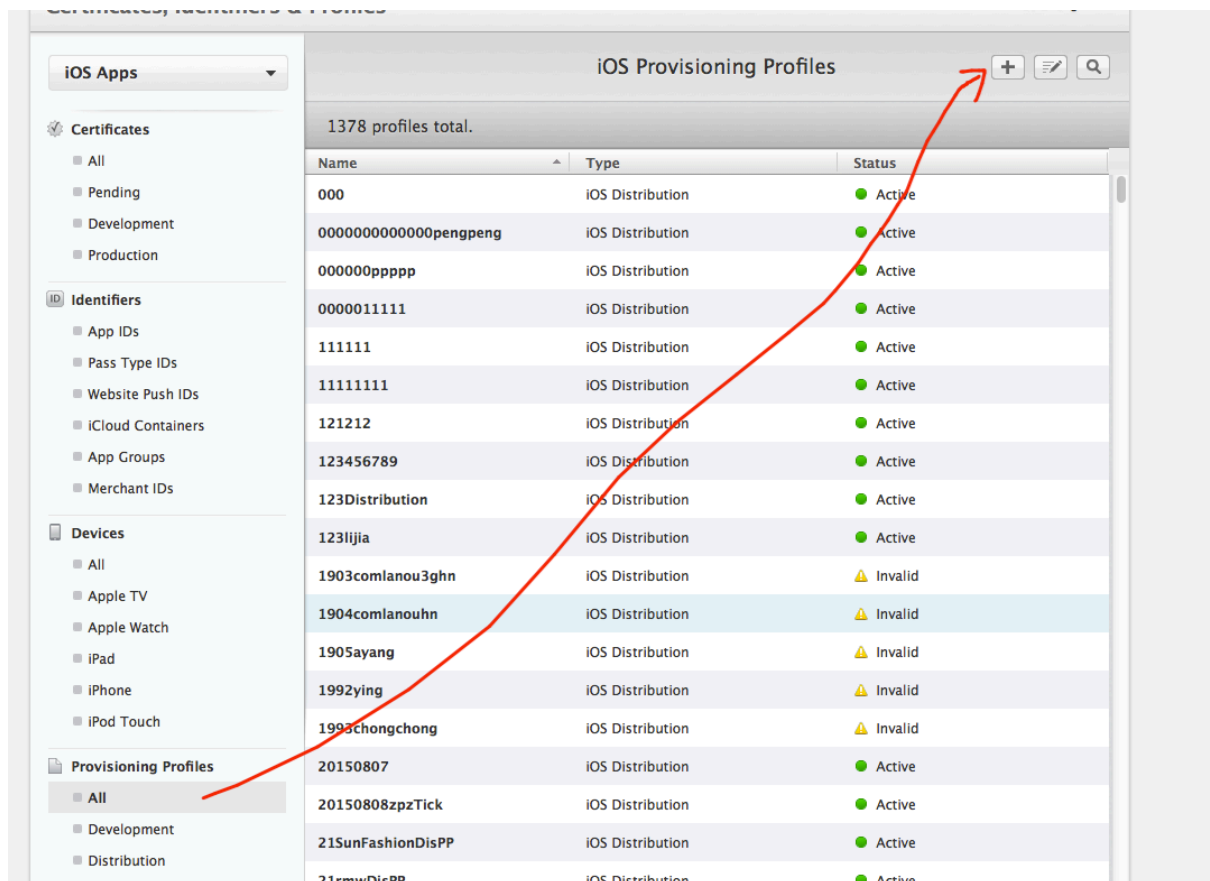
Certificates, Identifiers & Profiles

iOS Apps

Certificates
All
Pending
Development
Production

Identifiers
App IDs
Pass Type IDs
Website Push IDs
iCloud Containers
App Groups
Merchant IDs

Devices
All
Apple TV
Apple Watch
iPad
iPhone
iPod Touch

Provisioning Profiles
All
Development
Distribution

iOS Provisioning Profiles

1378 profiles total.

| Name | Type | Status |
|---|---|---|
| 000 | iOS Distribution | Active |
| 0000000000000pengpeng | iOS Distribution | Active |
| 000000ppppp | iOS Distribution | Active |
| 0000011111 | iOS Distribution | Active |
| 111111 | iOS Distribution | Active |
| 11111111 | iOS Distribution | Active |
| 121212 | iOS Distribution | Active |
| 123456789 | iOS Distribution | Active |
| 123Distribution | iOS Distribution | Active |
| 123lijia | iOS Distribution | Active |
| 1903comlanou3ghn | iOS Distribution | Invalid |
| 1904comlanouhn | iOS Distribution | Invalid |
| 1905ayang | iOS Distribution | Invalid |
| 1992ying | iOS Distribution | Invalid |
| 1993chongchong | iOS Distribution | Invalid |
| 20150807 | iOS Distribution | Active |
| 20150808zpzTick | iOS Distribution | Active |
| 21SunFashionDisPP | iOS Distribution | Active |
| 21rmwDisPP | iOS Distribution | Active |